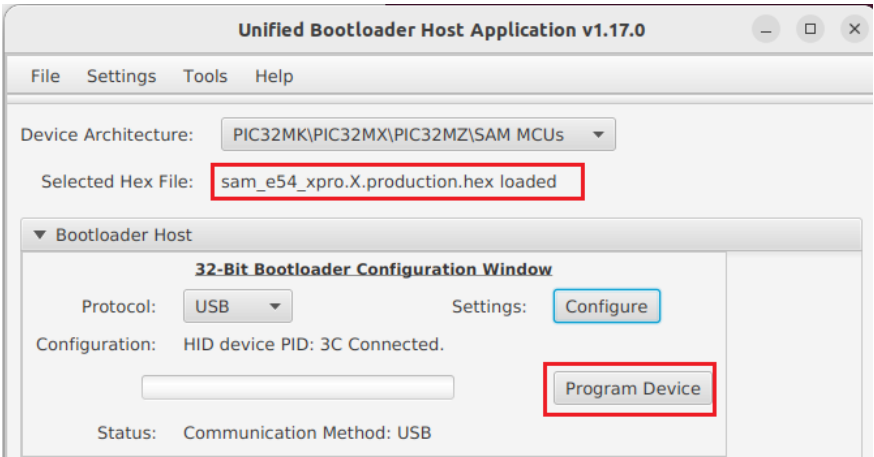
Unified Bootloader Host Application v1.17.0

File Settings Tools Help

Device Architecture: PIC32MK\PIC32MX\PIC32MZ\SAM MCUs

Selected Hex File: sam_e54_xpro.X.production.hex loaded

▼ Bootloader Host

32-Bit Bootloader Configuration Window

Protocol: USB

Settings: Configure

Configuration: HID device PID: 3C Connected.

Program Device

Status: Communication Method: USB